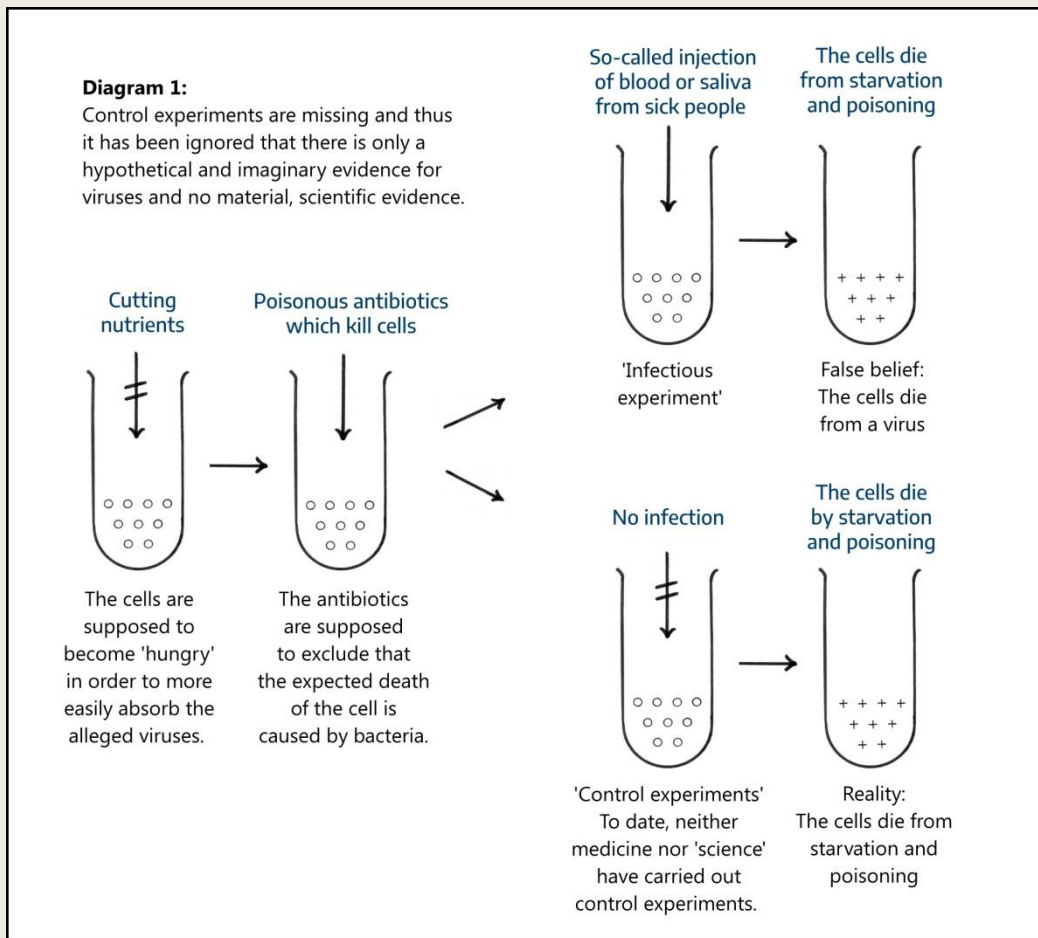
**Diagram 1:**
Control experiments are missing and thus it has been ignored that there is only a hypothetical and imaginary evidence for viruses and no material, scientific evidence.

So-called injection of blood or saliva from sick people

The cells die from starvation and poisoning

Cutting nutrients

Poisonous antibiotics which kill cells

'Infectious experiment'

False belief: The cells die from a virus

No infection

The cells die by starvation and poisoning

The cells are supposed to become 'hungry' in order to more easily absorb the alleged viruses.

The antibiotics are supposed to exclude that the expected death of the cell is caused by bacteria.

'Control experiments' To date, neither medicine nor 'science' have carried out control experiments.

Reality: The cells die from starvation and poisoning